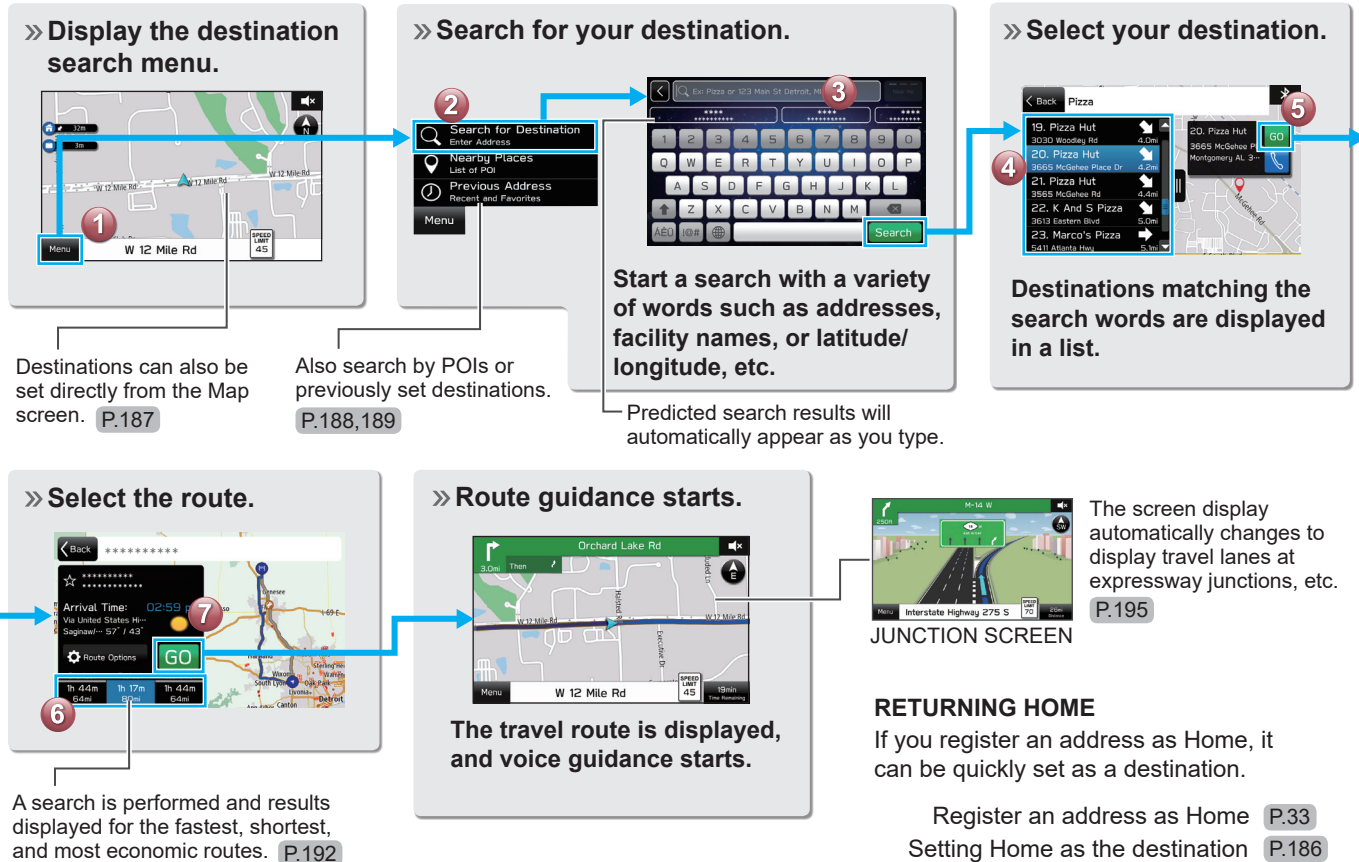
»Display the destination search menu.

32m
3m
W 12 Mile Rd
W 12 Mile Rd
W 12 Mile Rd
1
Menu
W 12 Mile Rd
SPEED LIMIT 45

Destinations can also be set directly from the Map screen. P.187

»Search for your destination.

2
Search for Destination
Enter Address
Nearby Places
List of POI
Previous Address
Recent and Favorites
Menu

Also search by POIs or previously set destinations. P.188,189

Ex: Pizza or 123 Main St Detroit, MI
3
1 2 3 4 5 6 7 8 9 0
Q W E R T Y U I O P
A S D F G H J K L
Z X C V B N M
ÁÊÛ !@# Search

Start a search with a variety of words such as addresses, facility names, or latitude/ longitude, etc.

Predicted search results will automatically appear as you type.

»Select your destination.

Back Pizza
5
4
19. Pizza Hut
3030 Woodley Rd 4.0mi
20. Pizza Hut
3665 McGehee Place Dr 4.2mi
21. Pizza Hut
3565 McGehee Rd 4.4mi
22. K And S Pizza
3613 Eastern Blvd 5.0mi
23. Marco's Pizza
5411 Atlanta Hwy 5.1mi
20. Pizza Hut
3665 McGehee P
Montgomery AL 3···
GO

Destinations matching the search words are displayed in a list.

»Select the route.

Back **********
**********
Arrival Time: 02:59 p
Via United States Hi···
Saginaw/··· 57˚ / 43˚
7
Route Options
GO
1h 44m 64mi
1h 17m 80mi
1h 44m 64mi
6

A search is performed and results displayed for the fastest, shortest, and most economic routes. P.192

»Route guidance starts.

Orchard Lake Rd
3.0mi Then
W 12 Mile Rd
Menu
W 12 Mile Rd
SPEED LIMIT 45
19min Time Remaining

The travel route is displayed, and voice guidance starts.

M-14 W
Menu
Interstate Highway 275 S
SPEED LIMIT 70

JUNCTION SCREEN

The screen display automatically changes to display travel lanes at expressway junctions, etc. P.195

RETURNING HOME
If you register an address as Home, it can be quickly set as a destination.

Register an address as Home P.33
Setting Home as the destination P.186